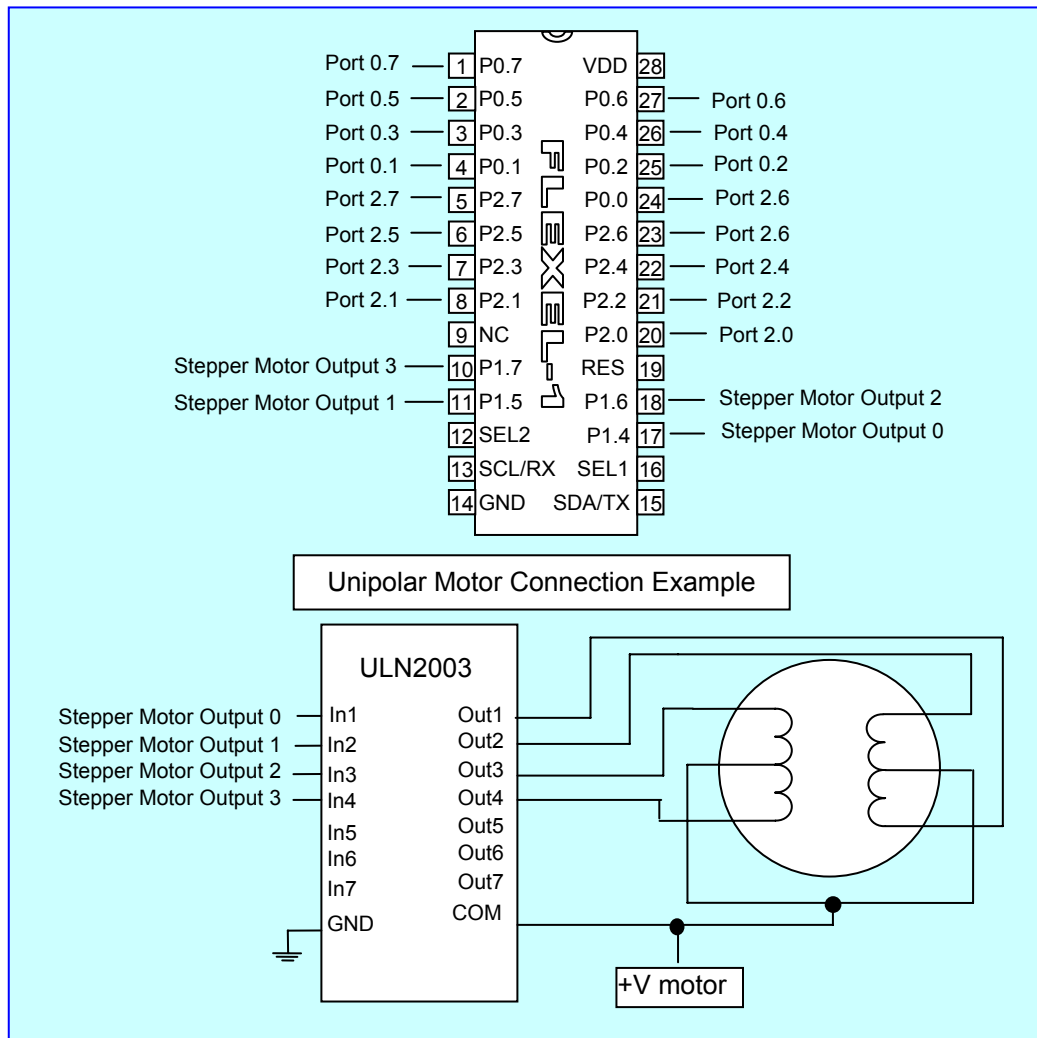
Port 0.7 1 P0.7
Port 0.5 2 P0.5
Port 0.3 3 P0.3
Port 0.1 4 P0.1
Port 2.7 5 P2.7
Port 2.5 6 P2.5
Port 2.3 7 P2.3
Port 2.1 8 P2.1
9 NC
Stepper Motor Output 3 10 P1.7
Stepper Motor Output 1 11 P1.5
12 SEL2
13 SCL/RX
14 GND

VDD 28
P0.6 27 Port 0.6
P0.4 26 Port 0.4
P0.2 25 Port 0.2
P0.0 24 Port 2.6
P2.6 23 Port 2.6
P2.4 22 Port 2.4
P2.2 21 Port 2.2
P2.0 20 Port 2.0
RES 19
P1.6 18 Stepper Motor Output 2
P1.4 17 Stepper Motor Output 0
SEL1 16
SDA/TX 15

FLEXEL

Unipolar Motor Connection Example

ULN2003

Stepper Motor Output 0 In1
Stepper Motor Output 1 In2
Stepper Motor Output 2 In3
Stepper Motor Output 3 In4
In5
In6
In7
GND

Out1
Out2
Out3
Out4
Out5
Out6
Out7
COM

+V motor